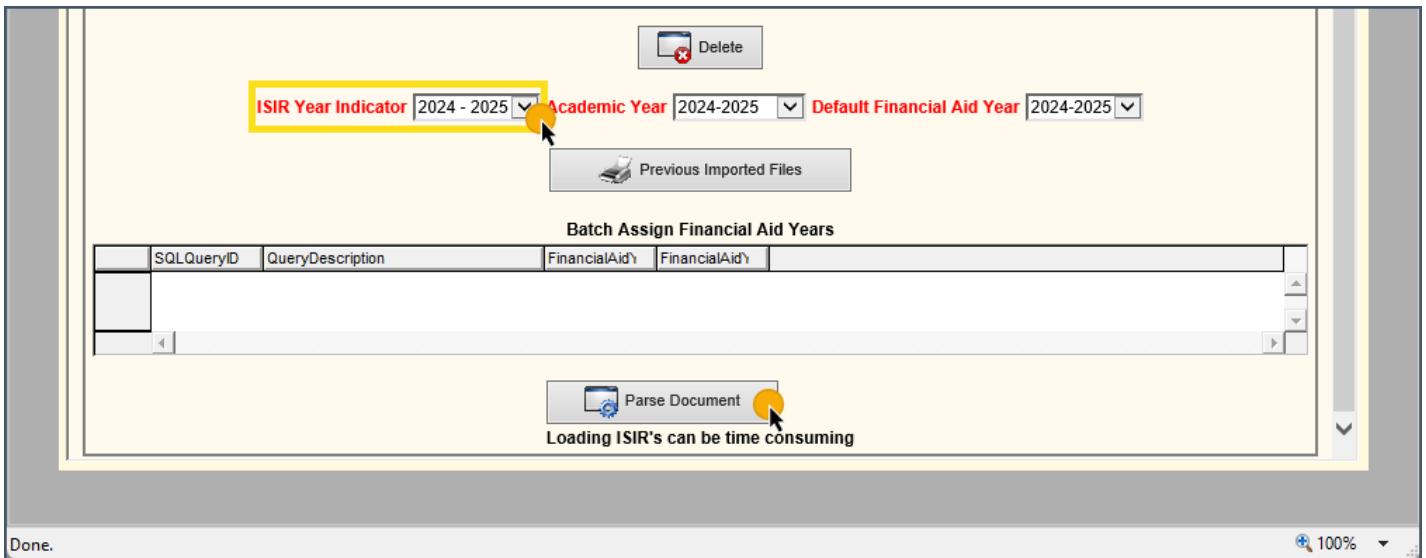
Delete

ISIR Year Indicator 2024 - 2025 Academic Year 2024-2025 Default Financial Aid Year 2024-2025

Previous Imported Files

Batch Assign Financial Aid Years

| | SQLQueryID | QueryDescription | FinancialAid\ | FinancialAid\ |
|---|---|---|---|---|
| | | | | |

Parse Document

Loading ISIR's can be time consuming

Done.

100%